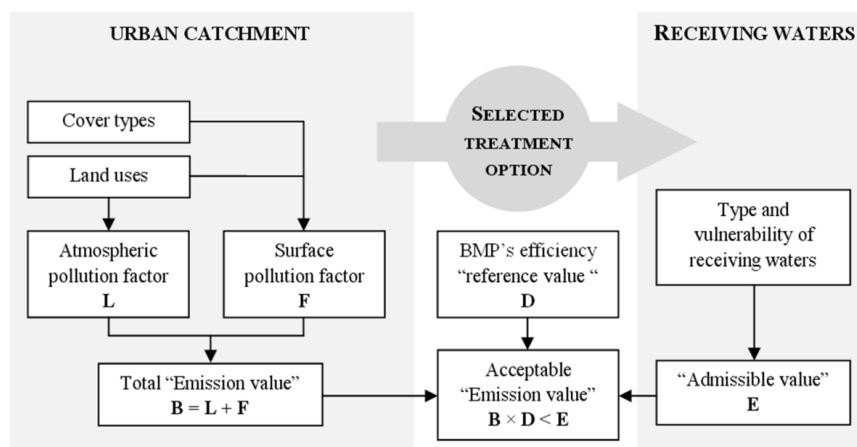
URBAN CATCHMENT

RECEIVING WATERS

SELECTED TREATMENT OPTION

Cover types

Land uses

Atmospheric pollution factor
L

Surface pollution factor
F

BMP's efficiency "reference value "
D

Type and vulnerability of receiving waters

Total "Emission value"
B = L + F

Acceptable "Emission value"
$B \times D < E$

"Admissible value"
E